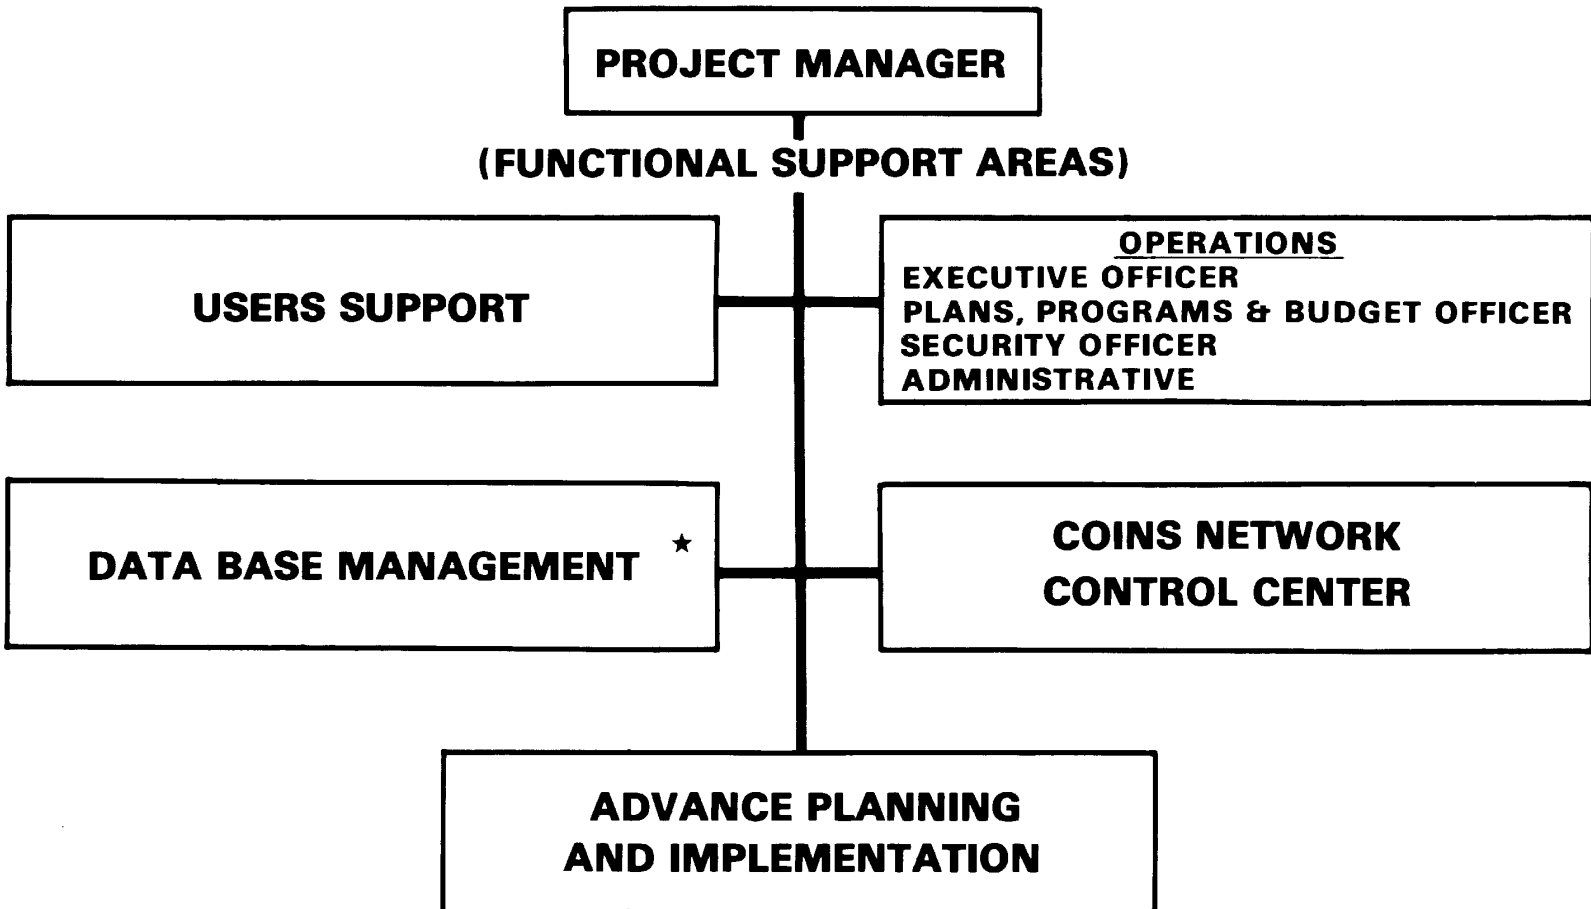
PROJECT MANAGER

(FUNCTIONAL SUPPORT AREAS)

USERS SUPPORT

OPERATIONS
EXECUTIVE OFFICER
PLANS, PROGRAMS & BUDGET OFFICER
SECURITY OFFICER
ADMINISTRATIVE

DATA BASE MANAGEMENT ★

COINS NETWORK CONTROL CENTER

ADVANCE PLANNING AND IMPLEMENTATION